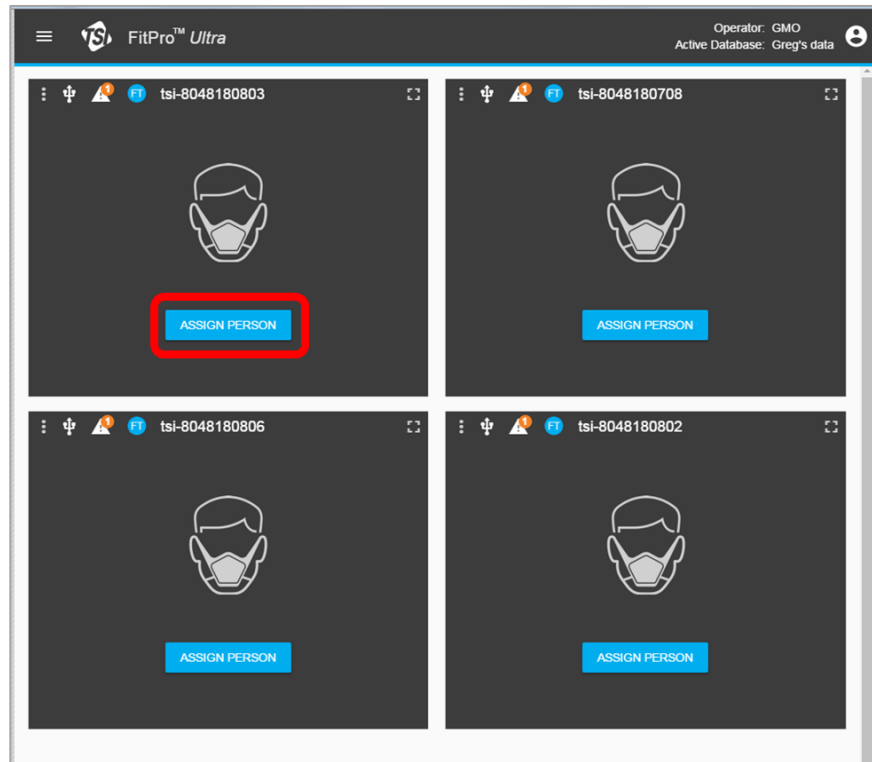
TSI FitPro™ Ultra

Operator: GMO
Active Database: Greg's data

1 FT tsi-8048180803

ASSIGN PERSON

1 FT tsi-8048180708

ASSIGN PERSON

1 FT tsi-8048180806

ASSIGN PERSON

1 FT tsi-8048180802

ASSIGN PERSON